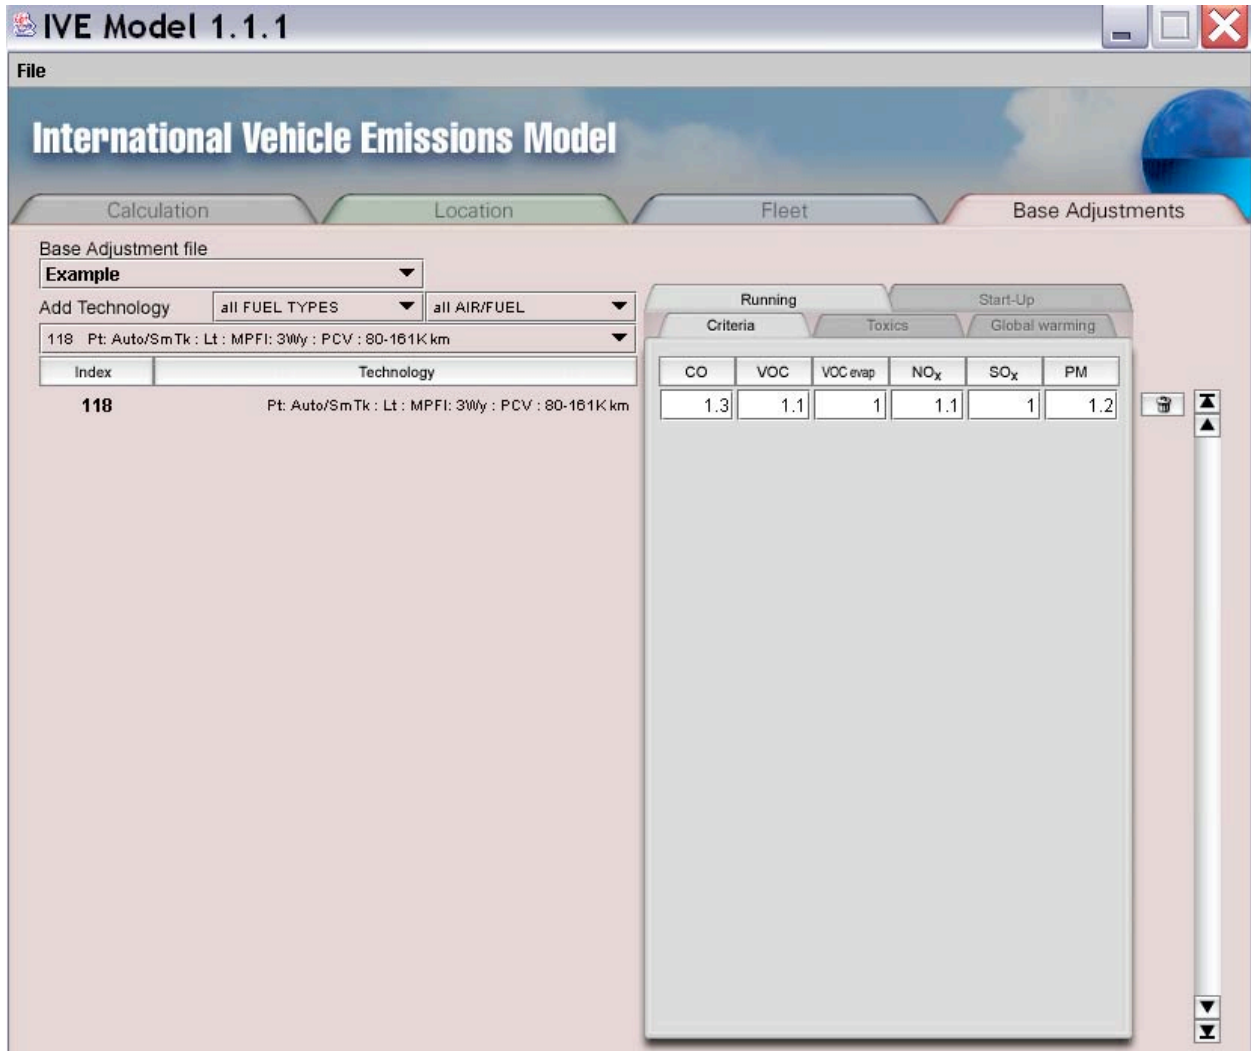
IVE Model 1.1.1

File

International Vehicle Emissions Model

Calculation Location Fleet Base Adjustments

Base Adjustment file
Example

Add Technology all FUEL TYPES all AIR/FUEL

118 Pt: Auto/SmTk : Lt : MPFI: 3Wy : PCV : 80-161K km

| Index | Technology |
|---|---|
| 118 | Pt: Auto/SmTk : Lt : MPFI: 3Wy : PCV : 80-161K km |

Running Start-Up
Criteria Toxics Global warming

| CO | VOC | VOC evap | $NO_x$ | $SO_x$ | PM |
|---|---|---|---|---|---|
| 1.3 | 1.1 | 1 | 1.1 | 1 | 1.2 |